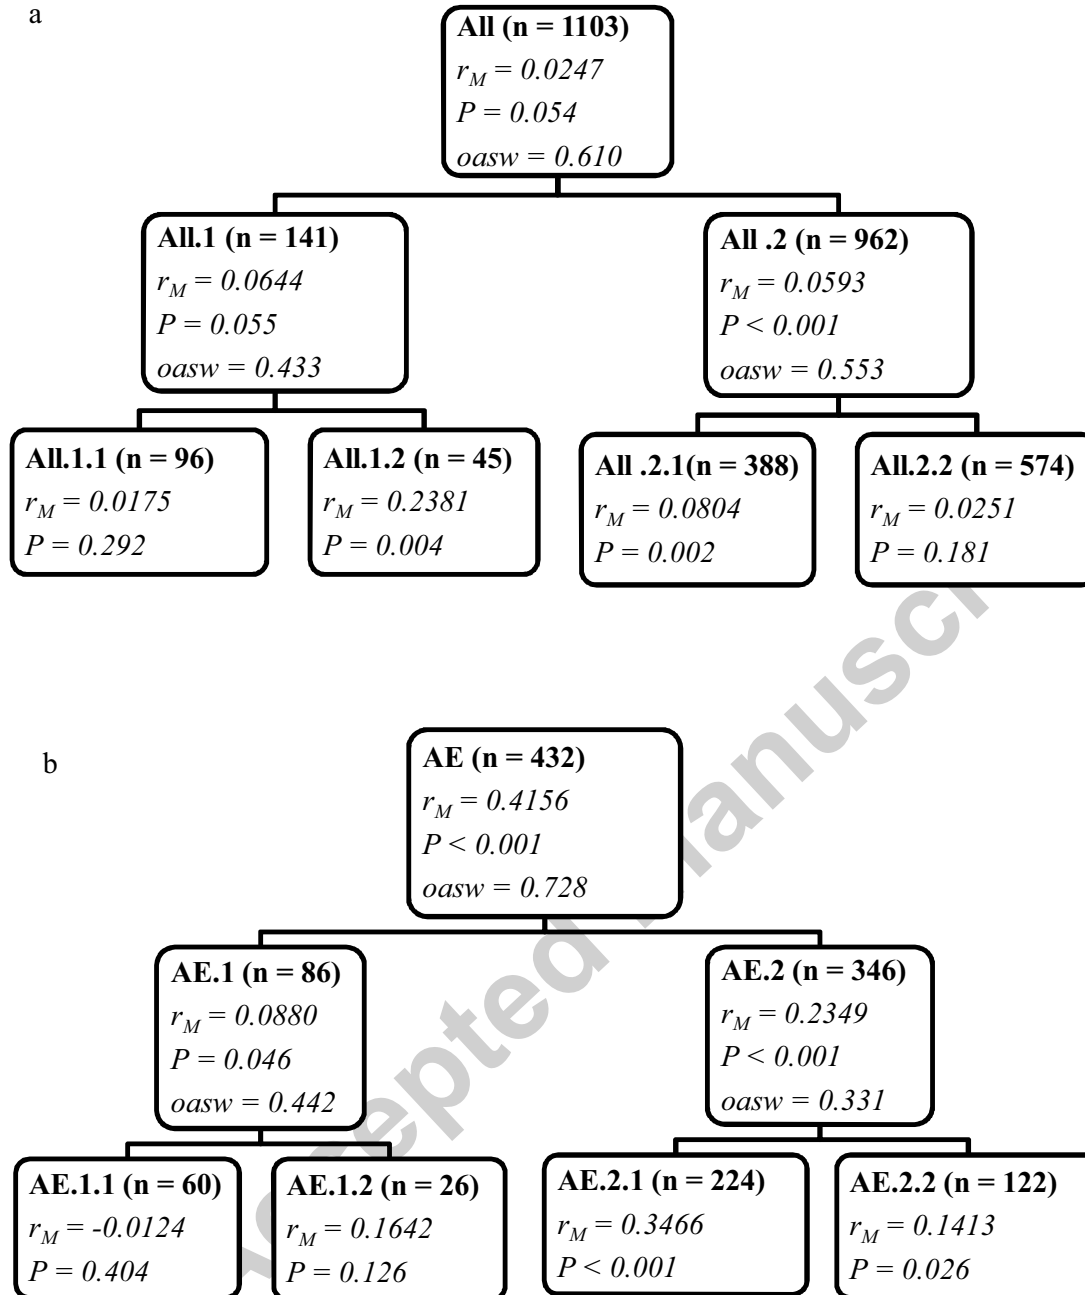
a

All (n = 1103)
$r_M = 0.0247$
$P = 0.054$
$oasw = 0.610$

All.1 (n = 141)
$r_M = 0.0644$
$P = 0.055$
$oasw = 0.433$

All .2 (n = 962)
$r_M = 0.0593$
$P < 0.001$
$oasw = 0.553$

All.1.1 (n = 96)
$r_M = 0.0175$
$P = 0.292$

All.1.2 (n = 45)
$r_M = 0.2381$
$P = 0.004$

All .2.1(n = 388)
$r_M = 0.0804$
$P = 0.002$

All.2.2 (n = 574)
$r_M = 0.0251$
$P = 0.181$

b

AE (n = 432)
$r_M = 0.4156$
$P < 0.001$
$oasw = 0.728$

AE.1 (n = 86)
$r_M = 0.0880$
$P = 0.046$
$oasw = 0.442$

AE.2 (n = 346)
$r_M = 0.2349$
$P < 0.001$
$oasw = 0.331$

AE.1.1 (n = 60)
$r_M = -0.0124$
$P = 0.404$

AE.1.2 (n = 26)
$r_M = 0.1642$
$P = 0.126$

AE.2.1 (n = 224)
$r_M = 0.3466$
$P < 0.001$

AE.2.2 (n = 122)
$r_M = 0.1413$
$P = 0.026$

Accepted Manuscript